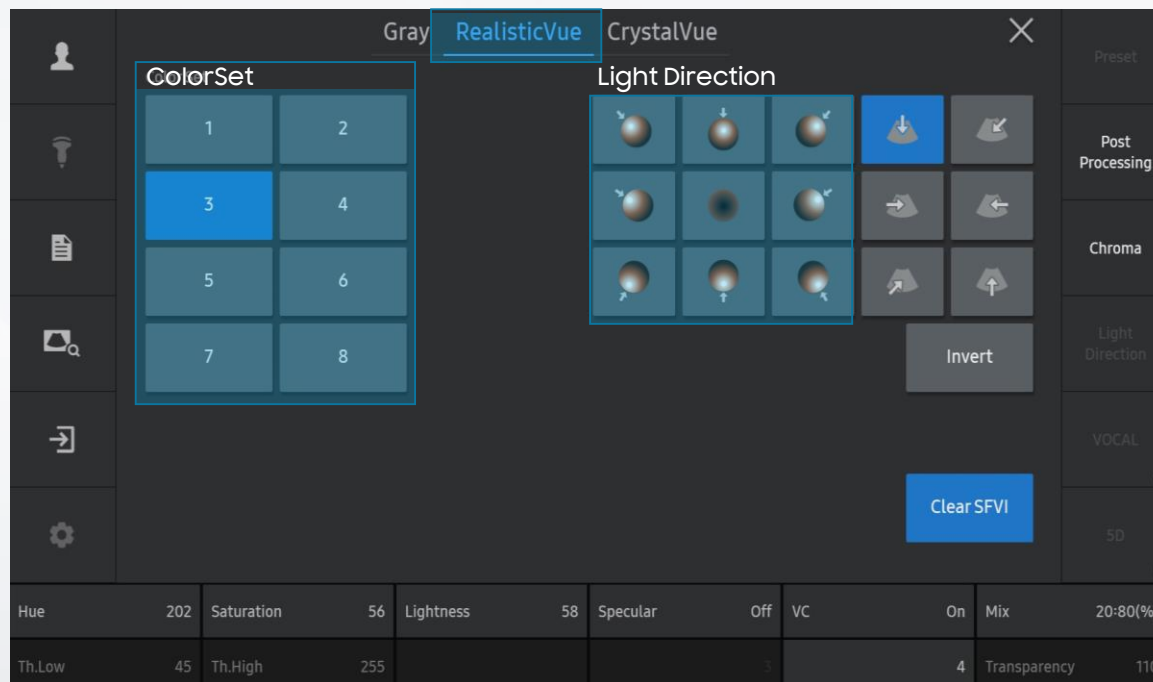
Gray RealisticVue CrystalVue

ColorSet

| 1 | 2 |
|---|---|
| 3 | 4 |
| 5 | 6 |
| 7 | 8 |

Light Direction

Invert

Clear SFVI

Preset

Post Processing

Chroma

Light Direction

VOCAL

5D

| Hue | 202 | Saturation | 56 | Lightness | 58 | Specular | Off | VC | On | Mix | 20:80(% |
|---|---|---|---|---|---|---|---|---|---|---|---|
| Th.Low | 45 | Th.High | 255 | | | | 3 | | 4 | Transparency | 11 |